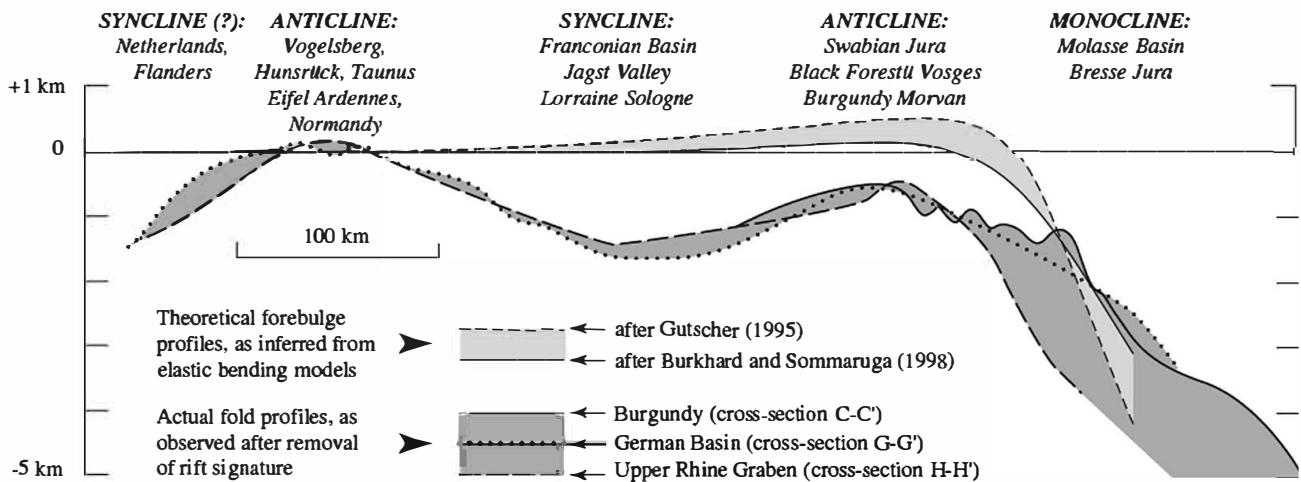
SYNCLINE (?): Netherlands, Flanders

ANTICLINE: Vogelsberg, Hunsrück, Taunus Eifel Ardennes, Normandy

SYNCLINE: Franconian Basin Jagst Valley Lorraine Sologne

ANTICLINE: Swabian Jura Black Forestü Vosges Burgundy Morvan

MONOCLINE: Molasse Basin Bresse Jura

+1 km

0

-5 km

100 km

Theoretical forebulge profiles, as inferred from elastic bending models

← after Gutscher (1995)

← after Burkhard and Sommaruga (1998)

Actual fold profiles, as observed after removal of rift signature

← Burgundy (cross-section C-C')

← German Basin (cross-section G-G')

← Upper Rhine Graben (cross-section H-H')